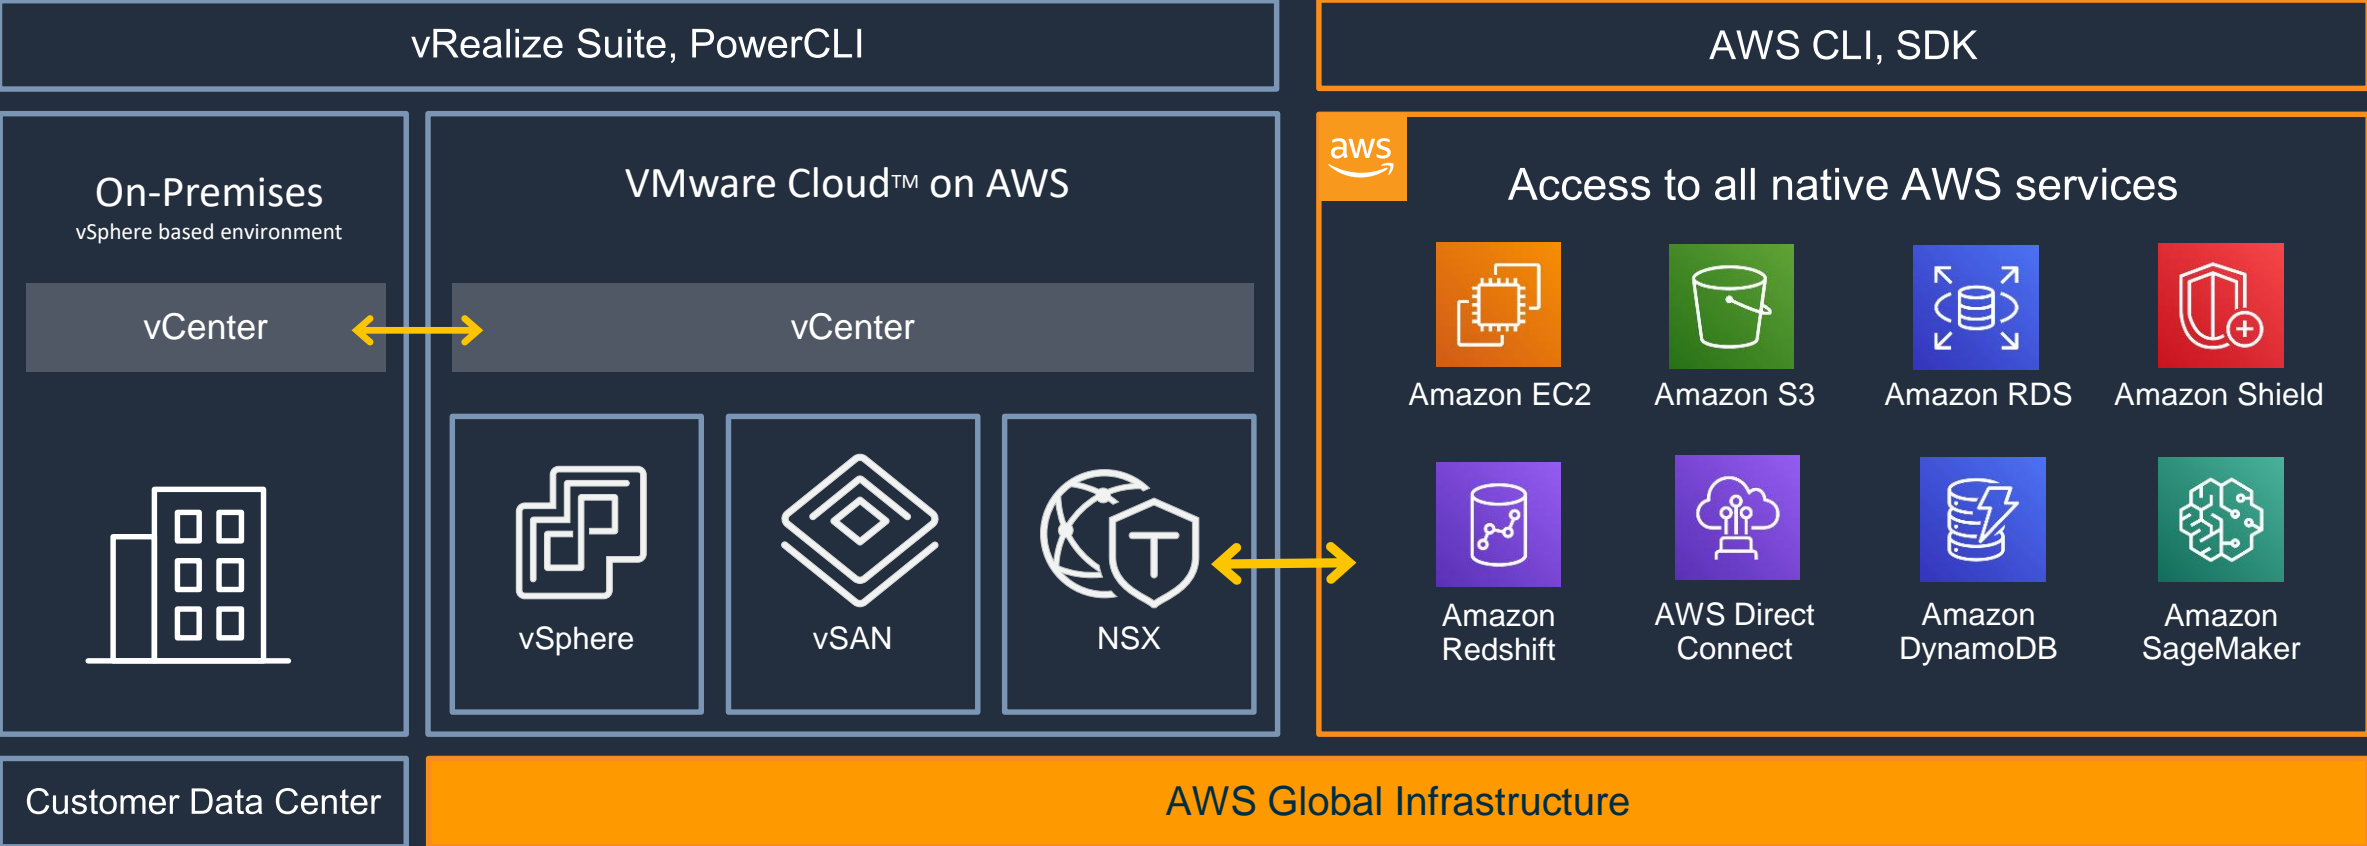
vRealize Suite, PowerCLI

AWS CLI, SDK

On-Premises
vSphere based environment

vCenter

VMware Cloud™ on AWS

vCenter

vSphere

vSAN

NSX

aws

Access to all native AWS services

Amazon EC2

Amazon S3

Amazon RDS

Amazon Shield

Amazon Redshift

AWS Direct Connect

Amazon DynamoDB

Amazon SageMaker

Customer Data Center

AWS Global Infrastructure